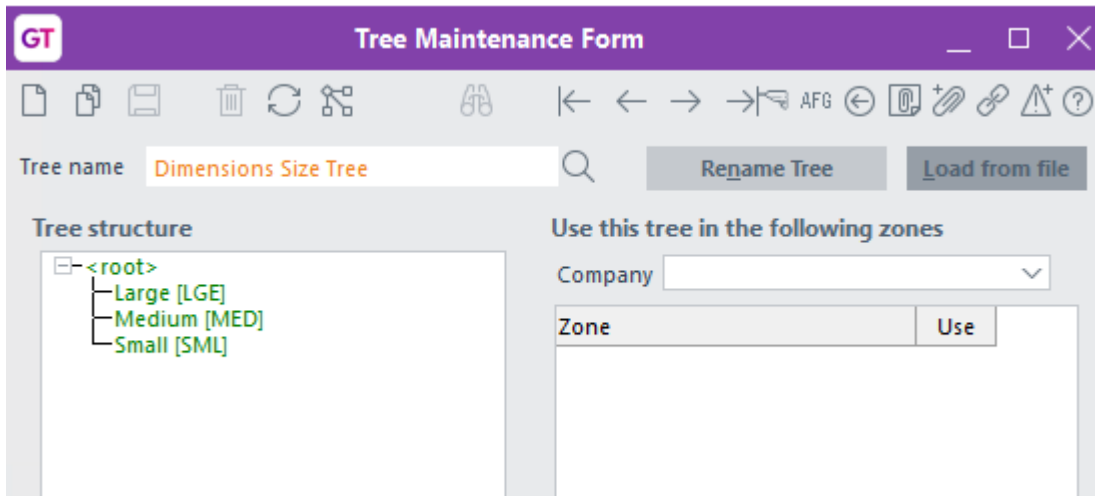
GT

Tree Maintenance Form

AFG

Tree name Dimensions Size Tree

Rename Tree

Load from file

Tree structure

<root>
Large [LGE]
Medium [MED]
Small [SML]

Use this tree in the following zones

Company

| Zone | Use |
|---|---|